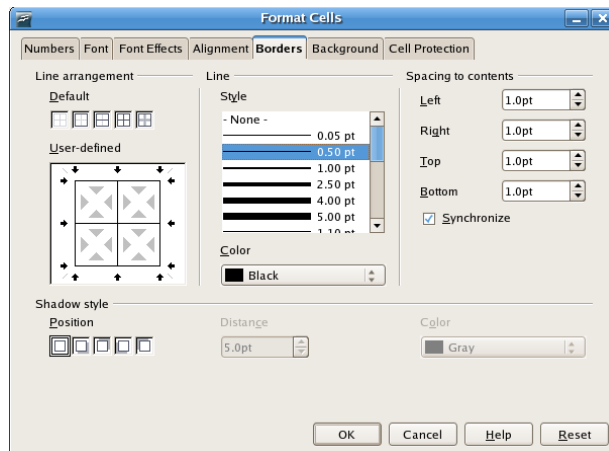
Format Cells

Numbers Font Font Effects Alignment Borders Background Cell Protection

Line arrangement

Default

User-defined

Line

Style

- None -
0.05 pt
0.50 pt
1.00 pt
2.50 pt
4.00 pt
5.00 pt
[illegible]

Color

Black

Spacing to contents

Left 1.0pt

Right 1.0pt

Top 1.0pt

Bottom 1.0pt

Synchronize

Shadow style

Position

Distance

5.0pt

Color

Gray

OK Cancel Help Reset